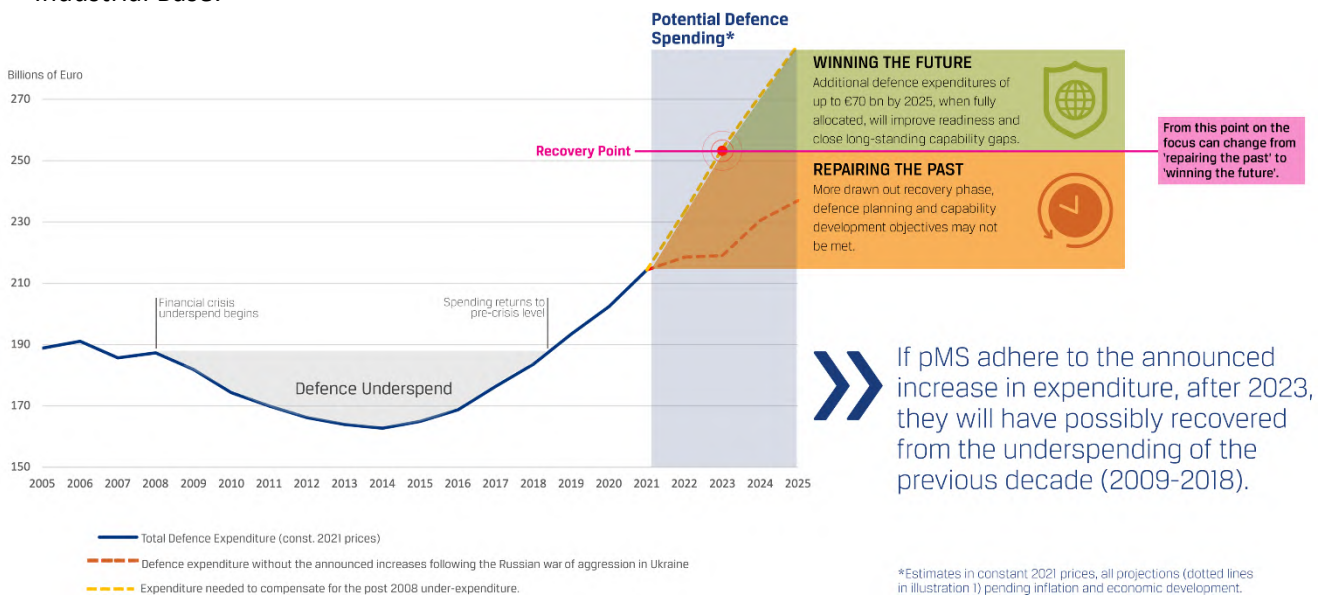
industrial base.

Potential Defence Spending*

Billions of Euro

270

250

230

210

190

170

150

WINNING THE FUTURE
Additional defence expenditures of up to €70 bn by 2025, when fully allocated, will improve readiness and close long-standing capability gaps.

Recovery Point

From this point on the focus can change from 'repairing the past' to 'winning the future'.

REPAIRING THE PAST
More drawn out recovery phase, defence planning and capability development objectives may not be met.

Financial crisis underspend begins

Spending returns to pre-crisis level

Defence Underspend

2005 2006 2007 2008 2009 2010 2011 2012 2013 2014 2015 2016 2017 2018 2019 2020 2021 2022 2023 2024 2025

If pMS adhere to the announced increase in expenditure, after 2023, they will have possibly recovered from the underspending of the previous decade (2009-2018).

Total Defence Expenditure (const. 2021 prices)

Defence expenditure without the announced increases following the Russian war of aggression in Ukraine

Expenditure needed to compensate for the post 2008 under-expenditure.

*Estimates in constant 2021 prices, all projections (dotted lines in illustration 1) pending inflation and economic development.